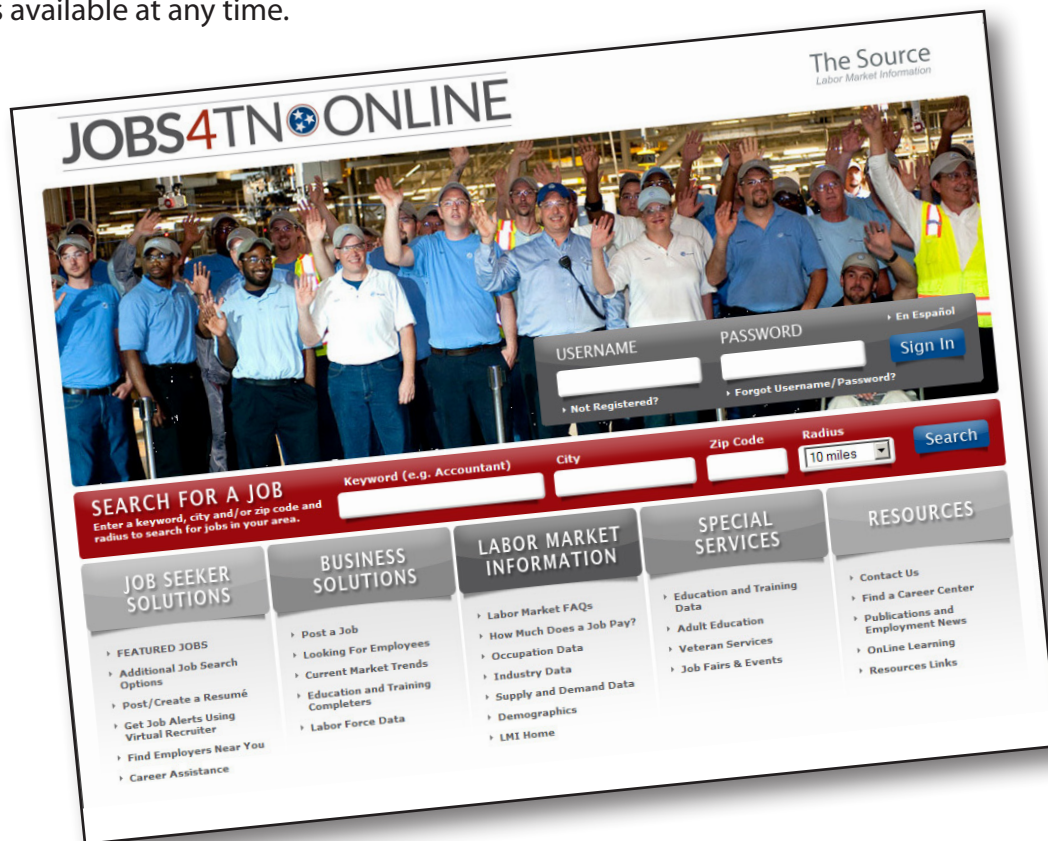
s available at any time.

JOBS4TN ONLINE

The Source
Labor Market Information

USERNAME
PASSWORD
En Español
Sign In
Not Registered?
Forgot Username/Password?

SEARCH FOR A JOB
Enter a keyword, city and/or zip code and radius to search for jobs in your area.
Keyword (e.g. Accountant)
City
Zip Code
Radius
10 miles
Search

JOB SEEKER SOLUTIONS
FEATURED JOBS
Additional Job Search Options
Post/Create a Resumé
Get Job Alerts Using Virtual Recruiter
Find Employers Near You
Career Assistance

BUSINESS SOLUTIONS
Post a Job
Looking For Employees
Current Market Trends
Education and Training Completers
Labor Force Data

LABOR MARKET INFORMATION
Labor Market FAQs
How Much Does a Job Pay?
Occupation Data
Industry Data
Supply and Demand Data
Demographics
LMI Home

SPECIAL SERVICES
Education and Training Data
Adult Education
Veteran Services
Job Fairs & Events

RESOURCES
Contact Us
Find a Career Center
Publications and Employment News
OnLine Learning
Resources Links